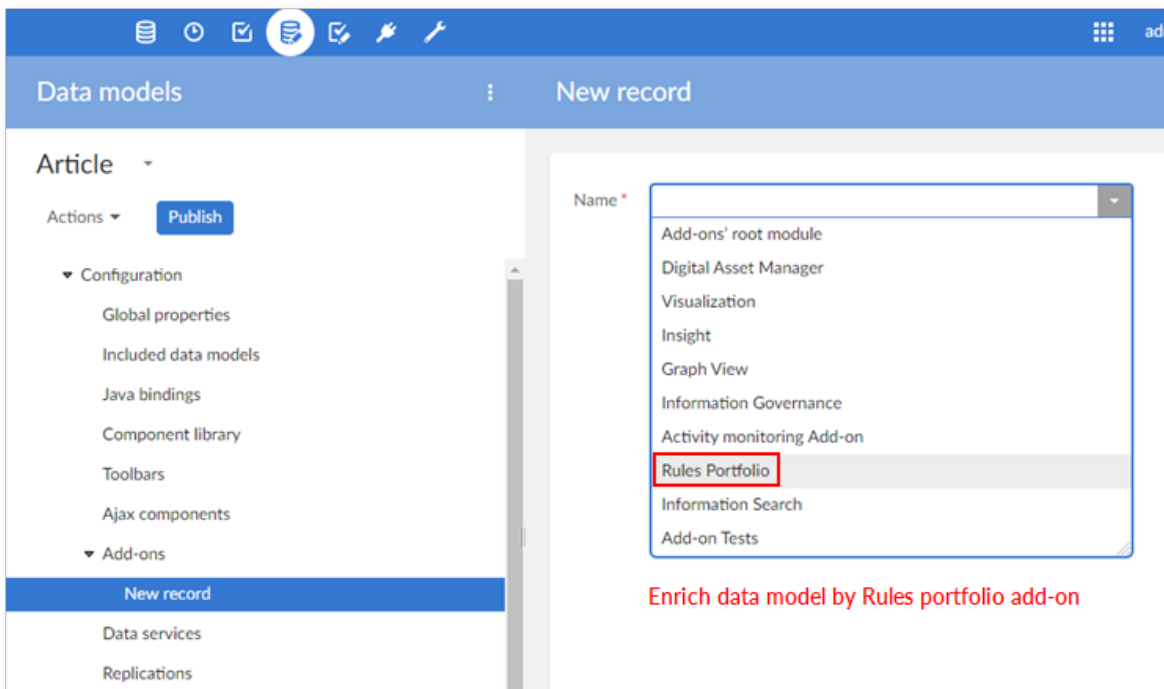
ad

Data models

New record

Article

Actions

Publish

Configuration

Global properties

Included data models

Java bindings

Component library

Toolbars

Ajax components

Add-ons

New record

Data services

Replications

Name *

Add-ons' root module

Digital Asset Manager

Visualization

Insight

Graph View

Information Governance

Activity monitoring Add-on

Rules Portfolio

Information Search

Add-on Tests

Enrich data model by Rules portfolio add-on